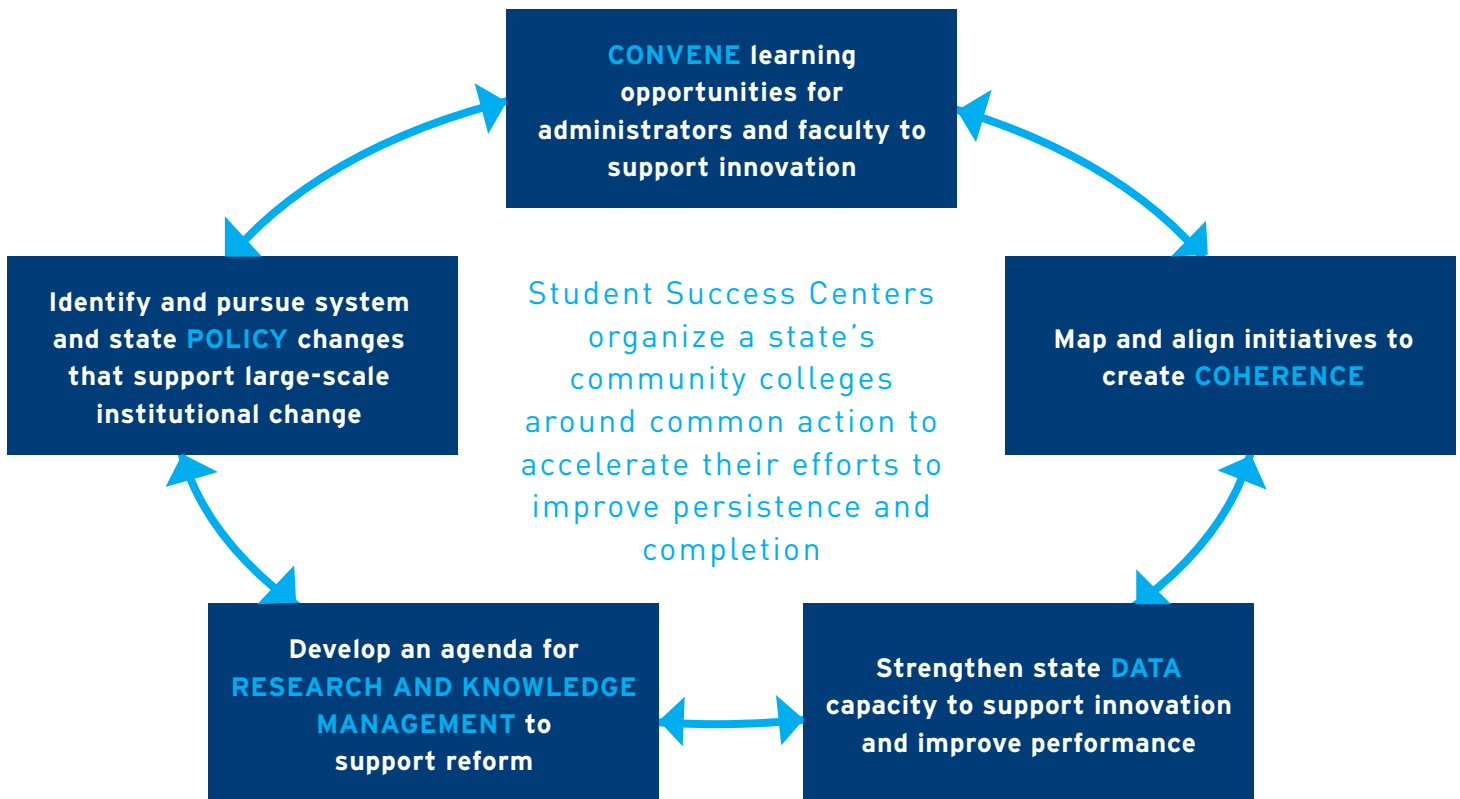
CONVENE learning opportunities for administrators and faculty to support innovation

Map and align initiatives to create COHERENCE

Strengthen state DATA capacity to support innovation and improve performance

Develop an agenda for RESEARCH AND KNOWLEDGE MANAGEMENT to support reform

Identify and pursue system and state POLICY changes that support large-scale institutional change

Student Success Centers organize a state's community colleges around common action to accelerate their efforts to improve persistence and completion